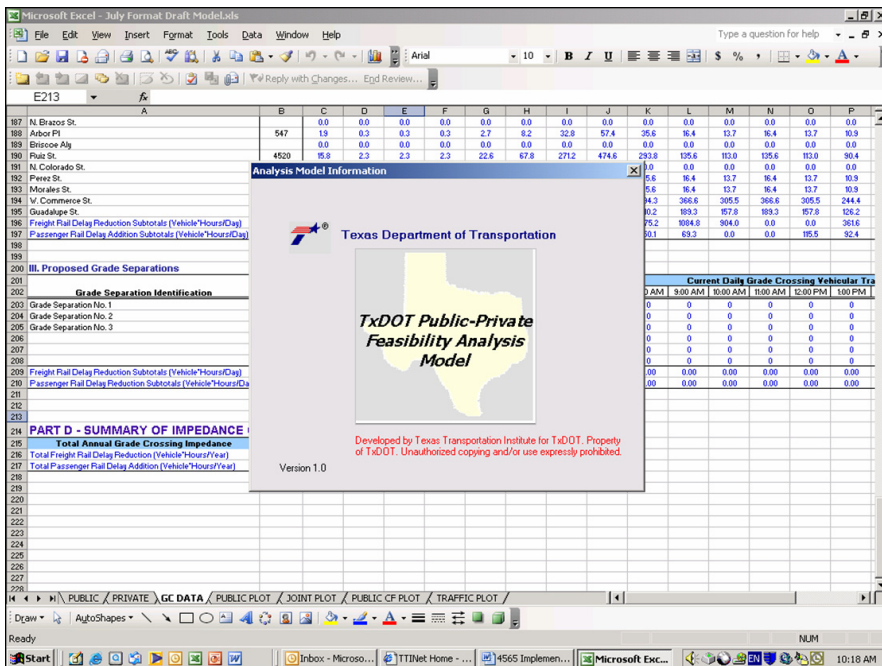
Microsoft Excel - July Format Draft Model.xls

File Edit View Insert Format Tools Data Window Help

Type a question for help

Arial 10 B I U $ %

Reply with Changes... End Review...

E213 fx

| | A | B | C | D | E | F | G | H | I | J | K | L | M | N | O | P |
|---|---|---|---|---|---|---|---|---|---|---|---|---|---|---|---|---|
| 187 | N. Brazos St. | | 0.0 | 0.0 | 0.0 | 0.0 | 0.0 | 0.0 | 0.0 | 0.0 | 0.0 | 0.0 | 0.0 | 0.0 | 0.0 | 0.0 |
| 188 | Arbor Pl | 547 | 1.9 | 0.3 | 0.3 | 0.3 | 2.7 | 8.2 | 32.8 | 57.4 | 35.6 | 16.4 | 13.7 | 16.4 | 13.7 | 10.9 |
| 189 | Briscoe Aly | | 0.0 | 0.0 | 0.0 | 0.0 | 0.0 | 0.0 | 0.0 | 0.0 | 0.0 | 0.0 | 0.0 | 0.0 | 0.0 | 0.0 |
| 190 | Ruiz St. | 4520 | 15.8 | 2.3 | 2.3 | 2.3 | 22.6 | 67.8 | 271.2 | 474.6 | 293.8 | 135.6 | 113.0 | 135.6 | 113.0 | 90.4 |
| 191 | N. Colorado St. | | | | | | | | | | 0.0 | 0.0 | 0.0 | 0.0 | 0.0 | 0.0 |
| 192 | Perez St. | | | | | | | | | | 5.6 | 16.4 | 13.7 | 16.4 | 13.7 | 10.9 |
| 193 | Morales St. | | | | | | | | | | 5.6 | 16.4 | 13.7 | 16.4 | 13.7 | 10.9 |
| 194 | W. Commerce St. | | | | | | | | | | 14.3 | 366.6 | 305.5 | 366.6 | 305.5 | 244.4 |
| 195 | Guadalupe St. | | | | | | | | | | 0.2 | 189.3 | 157.8 | 189.3 | 157.8 | 126.2 |
| 196 | Freight Rail Delay Reduction Subtotals (Vehicle*Hours/Day) | | | | | | | | | | 75.2 | 1084.8 | 904.0 | 0.0 | 0.0 | 361.6 |
| 197 | Passenger Rail Delay Addition Subtotals (Vehicle*Hours/Day) | | | | | | | | | | 50.1 | 69.3 | 0.0 | 0.0 | 115.5 | 92.4 |

200 III. Proposed Grade Separations

201 Current Daily Grade Crossing Vehicular Tra

| 202 | Grade Separation Identification | ... | AM | 9:00 AM | 10:00 AM | 11:00 AM | 12:00 PM | 1:00 PM |
|---|---|---|---|---|---|---|---|---|
| 203 | Grade Separation No. 1 | | 0 | 0 | 0 | 0 | 0 | 0 |
| 204 | Grade Separation No. 2 | | 0 | 0 | 0 | 0 | 0 | 0 |
| 205 | Grade Separation No. 3 | | 0 | 0 | 0 | 0 | 0 | 0 |
| 206 | | | 0 | 0 | 0 | 0 | 0 | 0 |
| 207 | | | 0 | 0 | 0 | 0 | 0 | 0 |
| 208 | | | 0 | 0 | 0 | 0 | 0 | 0 |
| 209 | Freight Rail Delay Reduction Subtotals (Vehicle*Hours/Day) | | .00 | 0.00 | 0.00 | 0.00 | 0.00 | 0.00 |
| 210 | Passenger Rail Delay Reduction Subtotals (Vehicle*Hours/Da | | .00 | 0.00 | 0.00 | 0.00 | 0.00 | 0.00 |

214 PART D - SUMMARY OF IMPEDANCE
215 Total Annual Grade Crossing Impedance
216 Total Freight Rail Delay Reduction (Vehicle*Hours/Year)
217 Total Passenger Rail Delay Addition (Vehicle*Hours/Year)

Analysis Model Information

Texas Department of Transportation

TxDOT Public-Private Feasibility Analysis Model

Developed by Texas Transportation Institute for TxDOT. Property of TxDOT. Unauthorized copying and/or use expressly prohibited.

Version 1.0

PUBLIC / PRIVATE / GC DATA / PUBLIC PLOT / JOINT PLOT / PUBLIC CF PLOT / TRAFFIC PLOT /

Draw AutoShapes

Ready NUM

Start | Inbox - Microso... | TTINet Home - ... | 4565 Implemen... | Microsoft Exc... | 10:18 AM